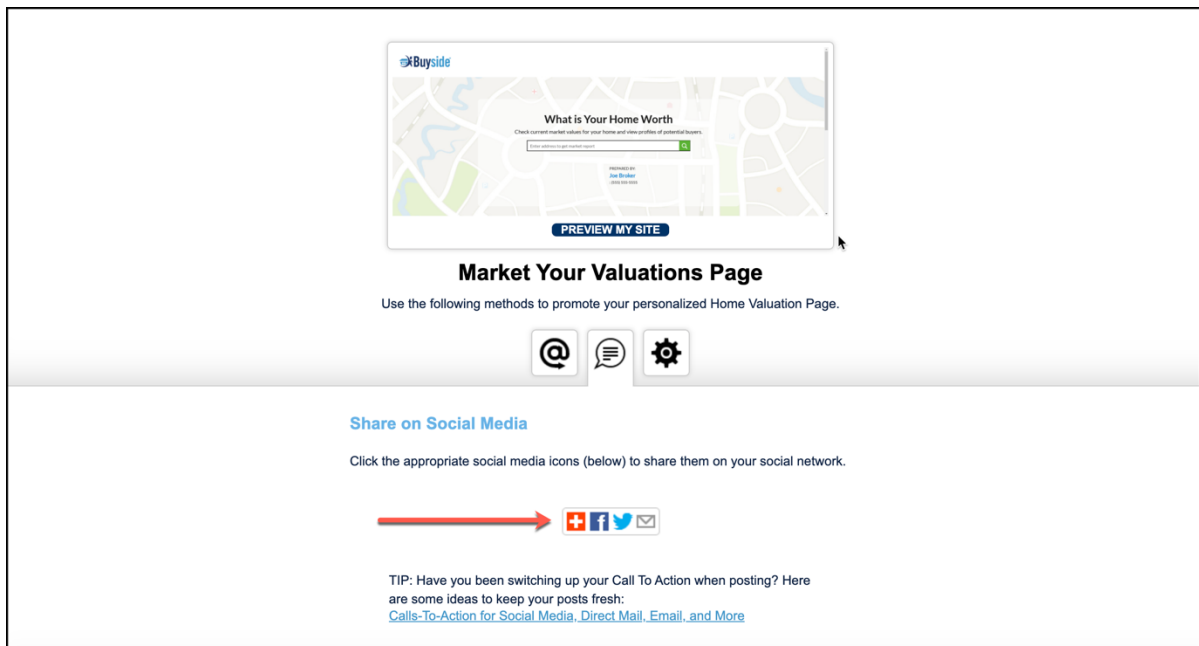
Buyside

What is Your Home Worth

Check current market values for your home and view profiles of potential buyers.

Enter address to get market report

PREPARED BY
Joe Broker
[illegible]

PREVIEW MY SITE

Market Your Valuations Page

Use the following methods to promote your personalized Home Valuation Page.

Share on Social Media

Click the appropriate social media icons (below) to share them on your social network.

TIP: Have you been switching up your Call To Action when posting? Here are some ideas to keep your posts fresh:
Calls-To-Action for Social Media, Direct Mail, Email, and More